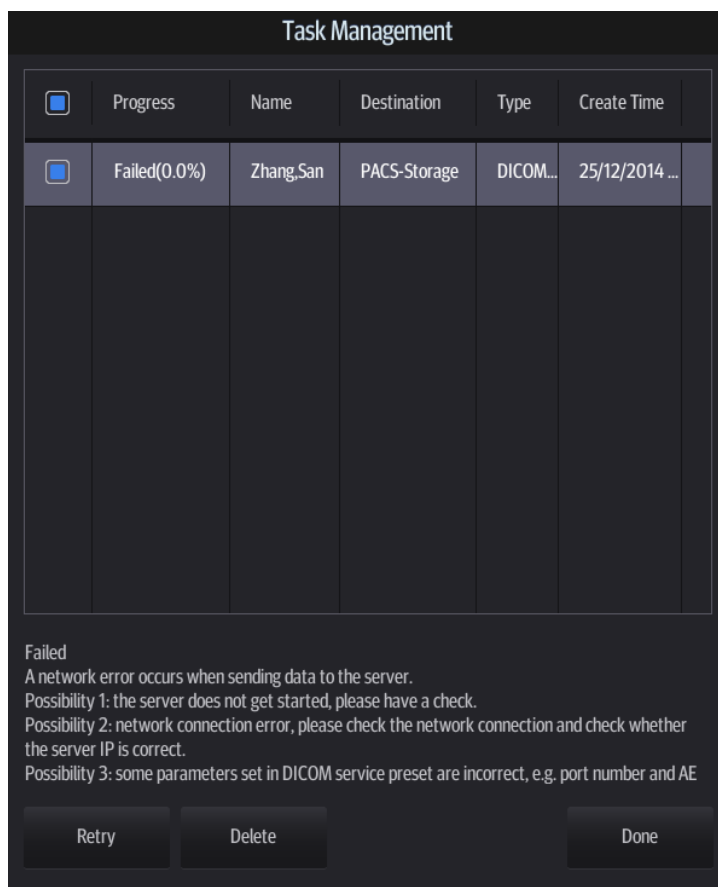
Task Management

| | Progress | Name | Destination | Type | Create Time |
|---|---|---|---|---|---|
| | Failed(0.0%) | Zhang,San | PACS-Storage | DICOM... | 25/12/2014 ... |

Failed
A network error occurs when sending data to the server.
Possibility 1: the server does not get started, please have a check.
Possibility 2: network connection error, please check the network connection and check whether the server IP is correct.
Possibility 3: some parameters set in DICOM service preset are incorrect, e.g. port number and AE

Retry
Delete
Done